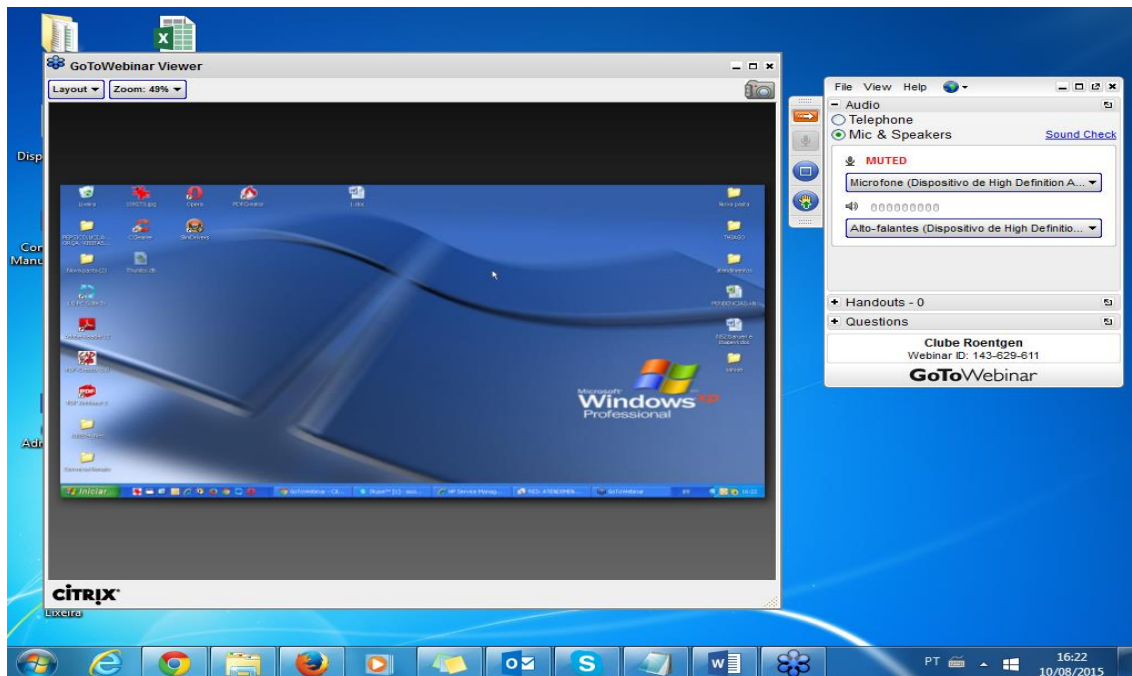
GoToWebinar Viewer

Layout ▾ Zoom: 49% ▾

Disp

Cor Manu

Adr

Lixeira

Microsoft Windows xp Professional

Iniciar

CITRIX

Lixeira

File View Help

Audio

Telephone

Mic & Speakers

Sound Check

MUTED

Microfone (Dispositivo de High Definition A...

Alto-falantes (Dispositivo de High Definitio...

Handouts - 0

Questions

Clube Roentgen

Webinar ID: 143-629-611

GoToWebinar

PT

16:22

10/08/2015